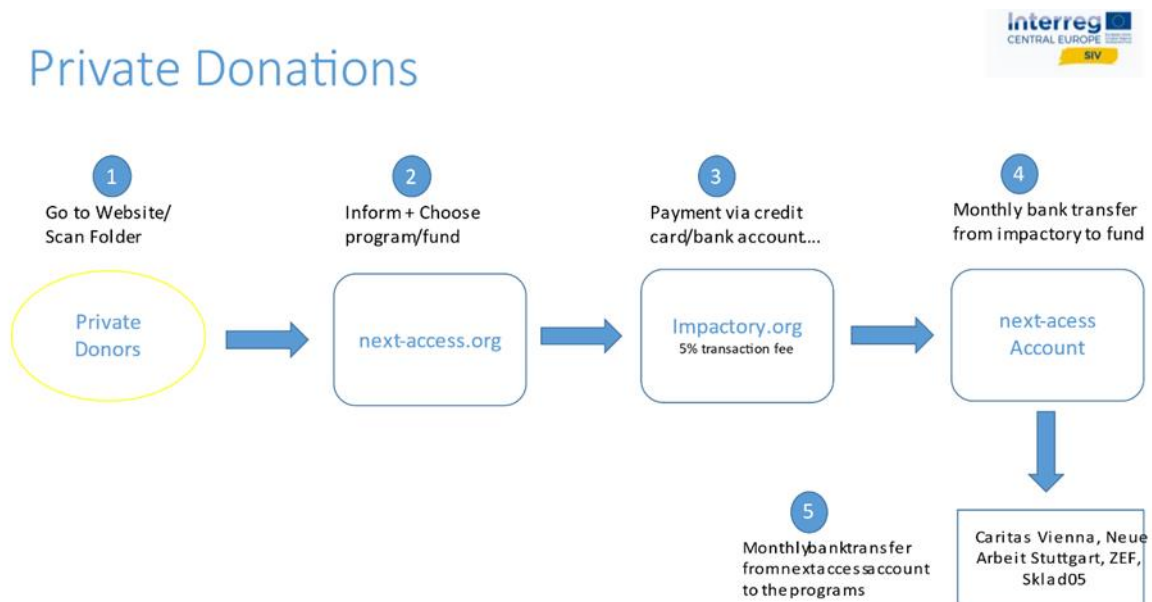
Private Donations

Interreg
CENTRAL EUROPE
SIV

1
Go to Website/ Scan Folder

Private Donors

2
Inform + Choose program/fund

next-access.org

3
Payment via credit card/bank account...

Impactory.org
5% transaction fee

4
Monthly bank transfer from impactory to fund

next-acess Account

5
Monthlybanktransfer fromnextaccessaccount to the programs

Caritas Vienna, Neue Arbeit Stuttgart, ZEF, Sklad05